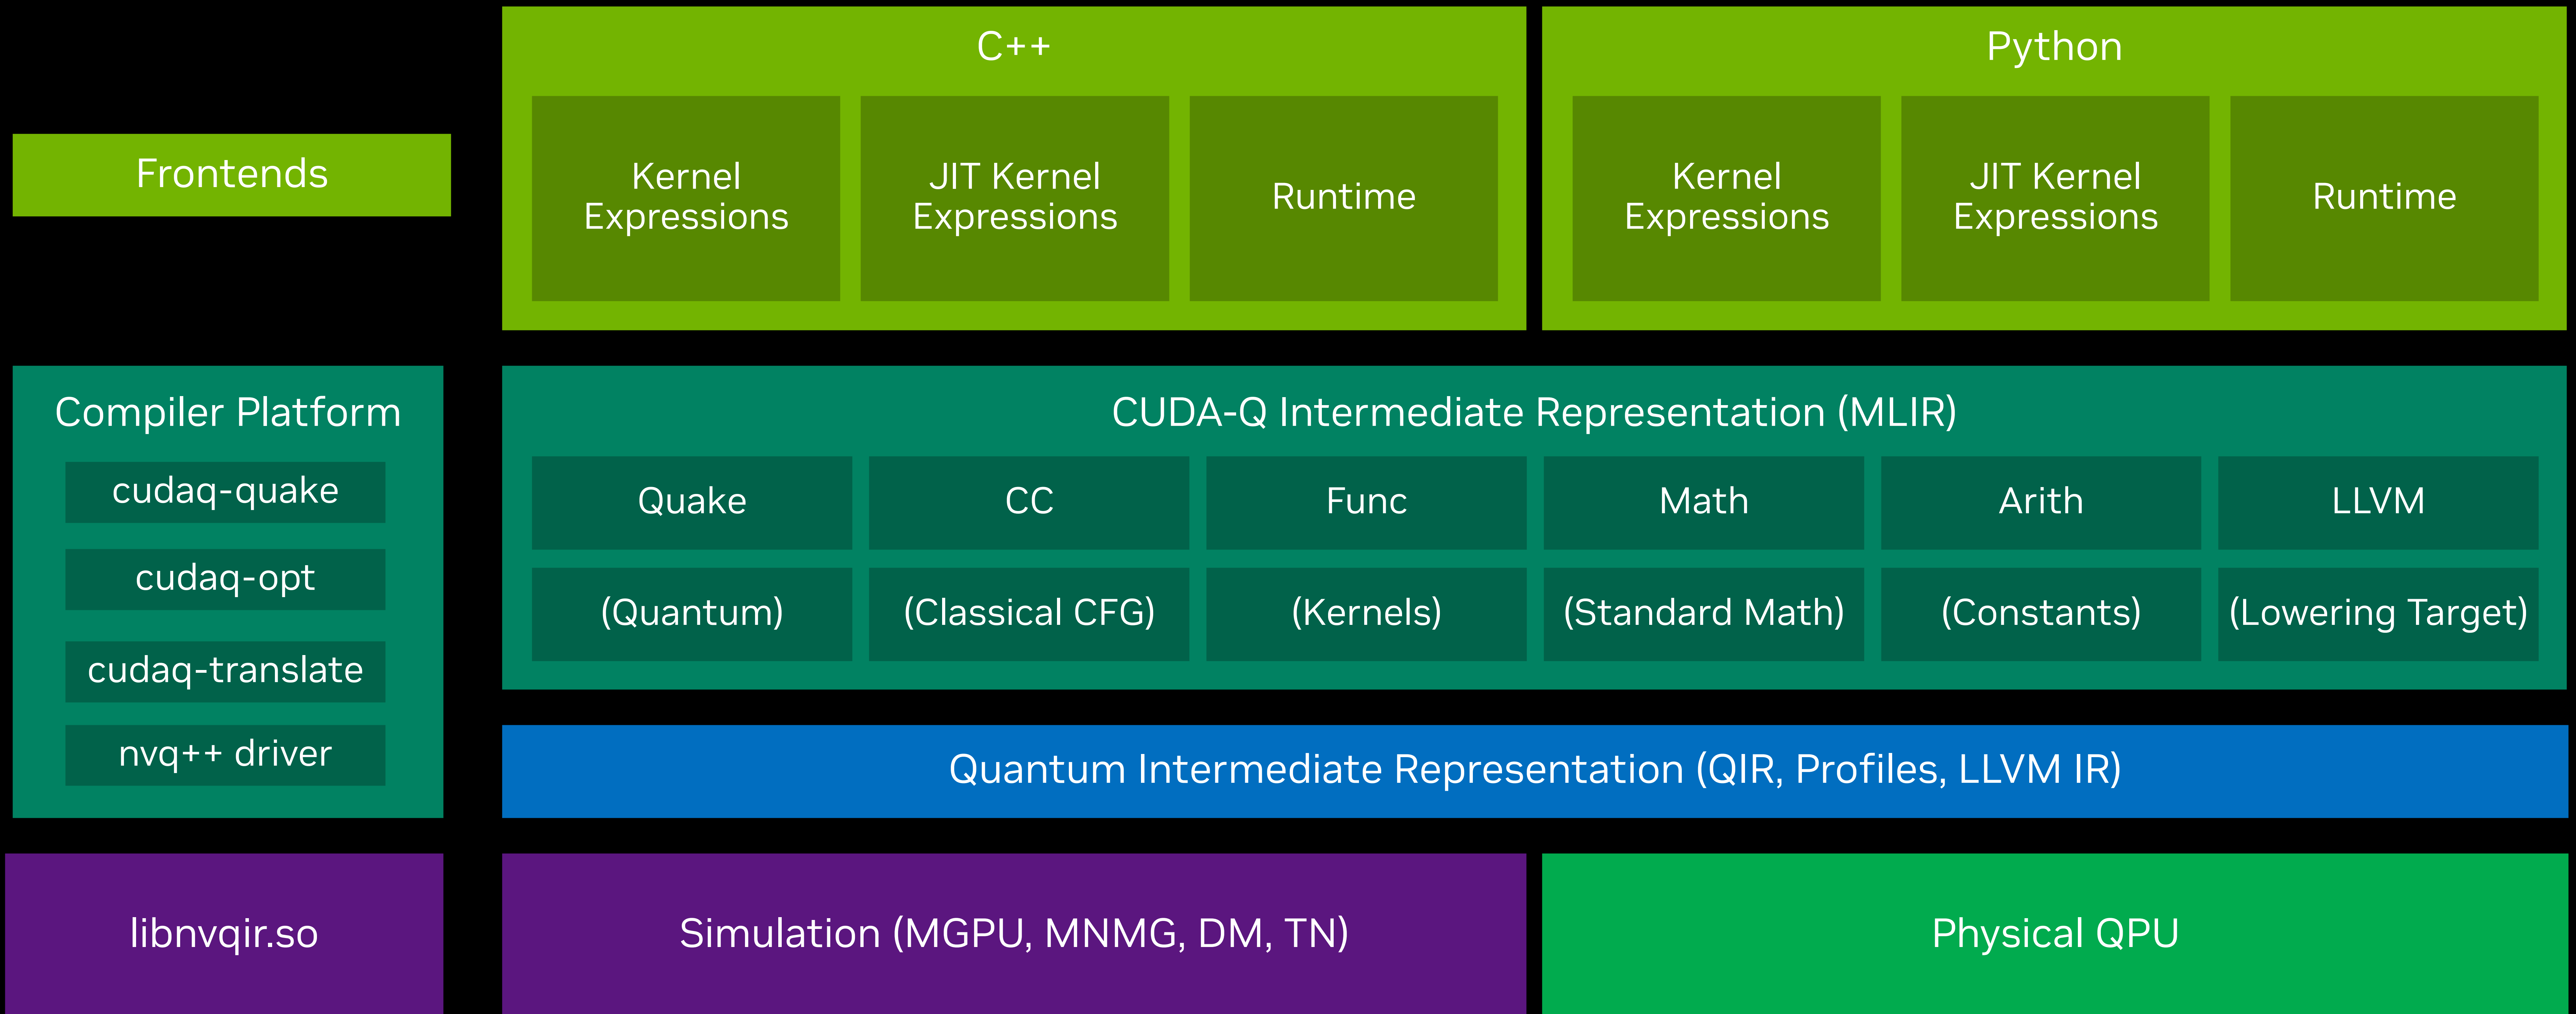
Frontends

C++

Kernel Expressions

JIT Kernel Expressions

Runtime

Python

Kernel Expressions

JIT Kernel Expressions

Runtime

Compiler Platform

cudaq-quake

cudaq-opt

cudaq-translate

nvq++ driver

CUDA-Q Intermediate Representation (MLIR)

| Quake | CC | Func | Math | Arith | LLVM |
|---|---|---|---|---|---|
| (Quantum) | (Classical CFG) | (Kernels) | (Standard Math) | (Constants) | (Lowering Target) |

Quantum Intermediate Representation (QIR, Profiles, LLVM IR)

libnvqir.so

Simulation (MGPU, MNMG, DM, TN)

Physical QPU